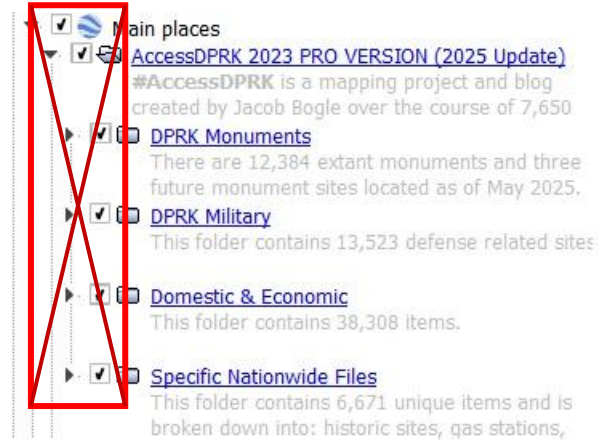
Main places
AccessDPRK 2023 PRO VERSION (2025 Update)
#AccessDPRK is a mapping project and blog created by Jacob Bogle over the course of 7,650
DPRK Monuments
There are 12,384 extant monuments and three future monument sites located as of May 2025.
DPRK Military
This folder contains 13,523 defense related sites
Domestic & Economic
This folder contains 38,308 items.
Specific Nationwide Files
This folder contains 6,671 unique items and is broken down into: historic sites, gas stations,